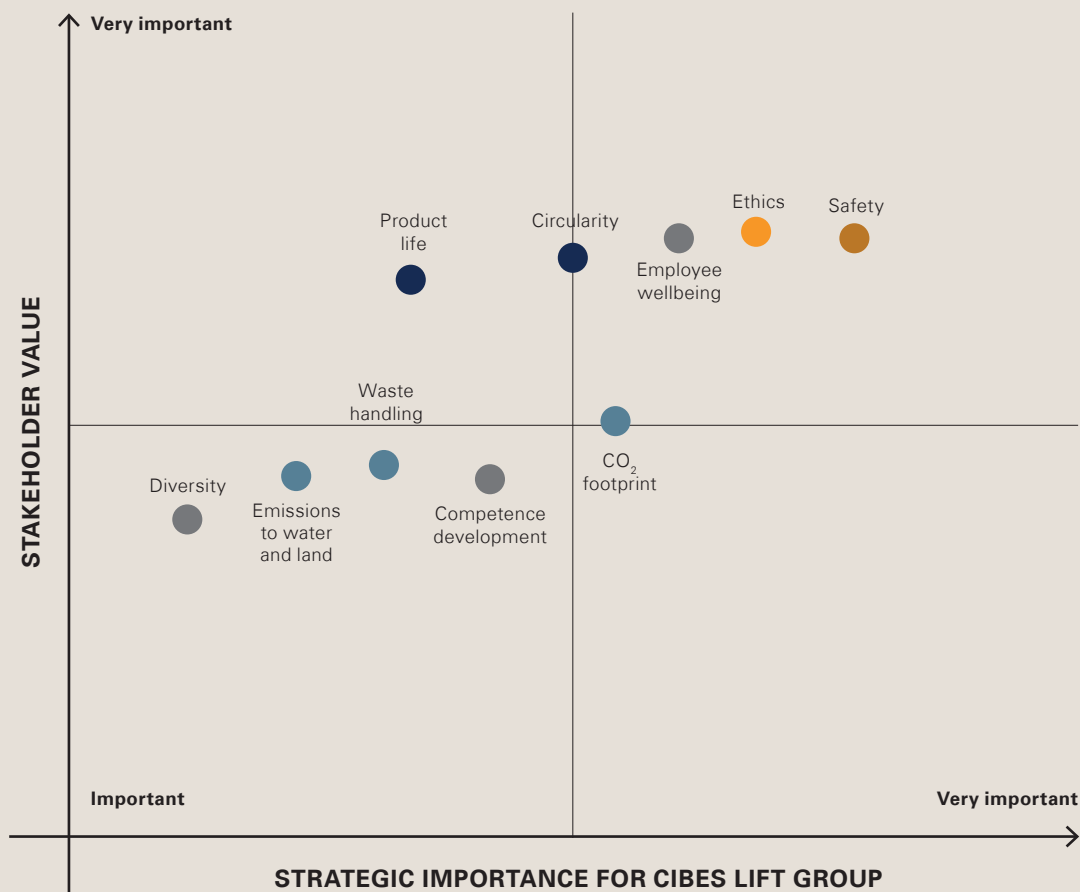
Very important

STAKEHOLDER VALUE

Product life

Circularity

Ethics

Safety

Employee wellbeing

Waste handling

$CO_2$ footprint

Diversity

Emissions to water and land

Competence development

Important

Very important

STRATEGIC IMPORTANCE FOR CIBES LIFT GROUP